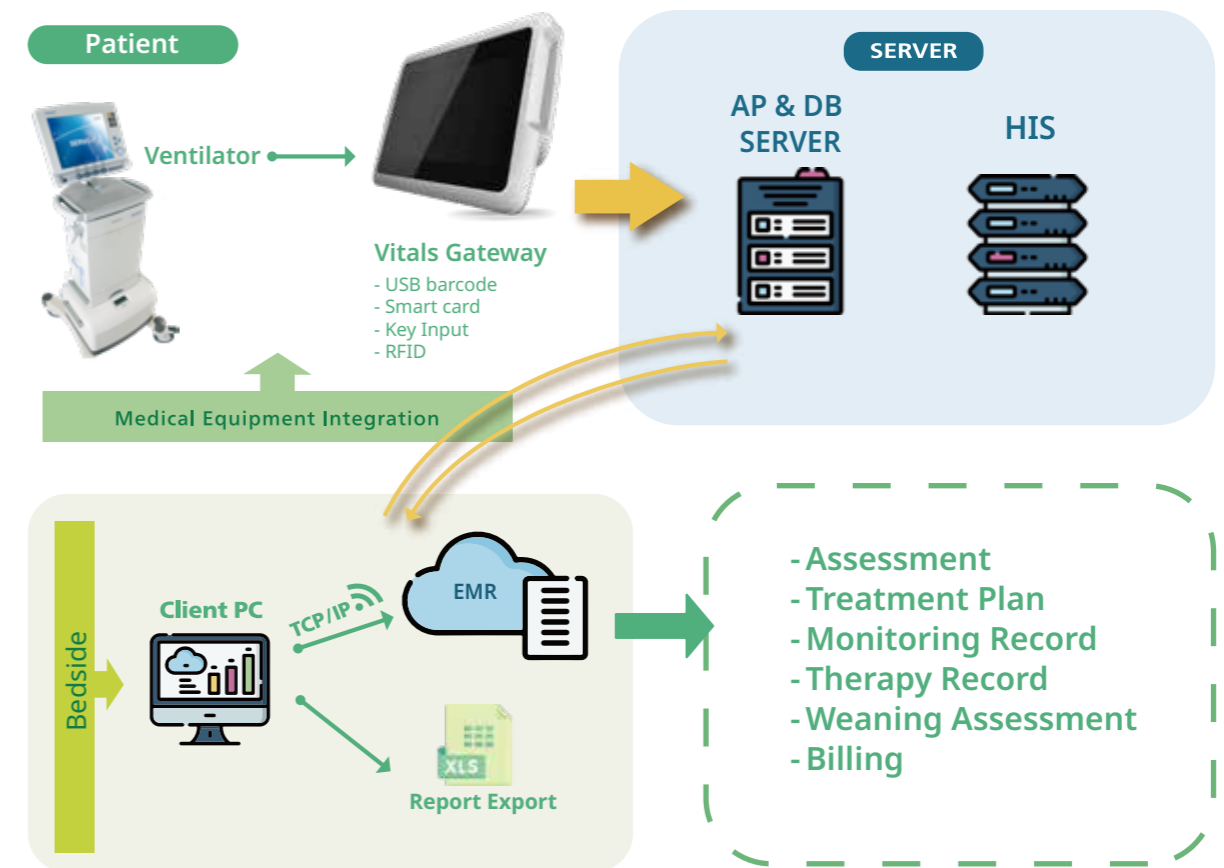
Patient

Ventilator

Vitals Gateway
- USB barcode
- Smart card
- Key Input
- RFID

Medical Equipment Integration

SERVER

AP & DB SERVER

HIS

Bedside

Client PC

TCP/IP

EMR

XLS

Report Export

- Assessment
- Treatment Plan
- Monitoring Record
- Therapy Record
- Weaning Assessment
- Billing